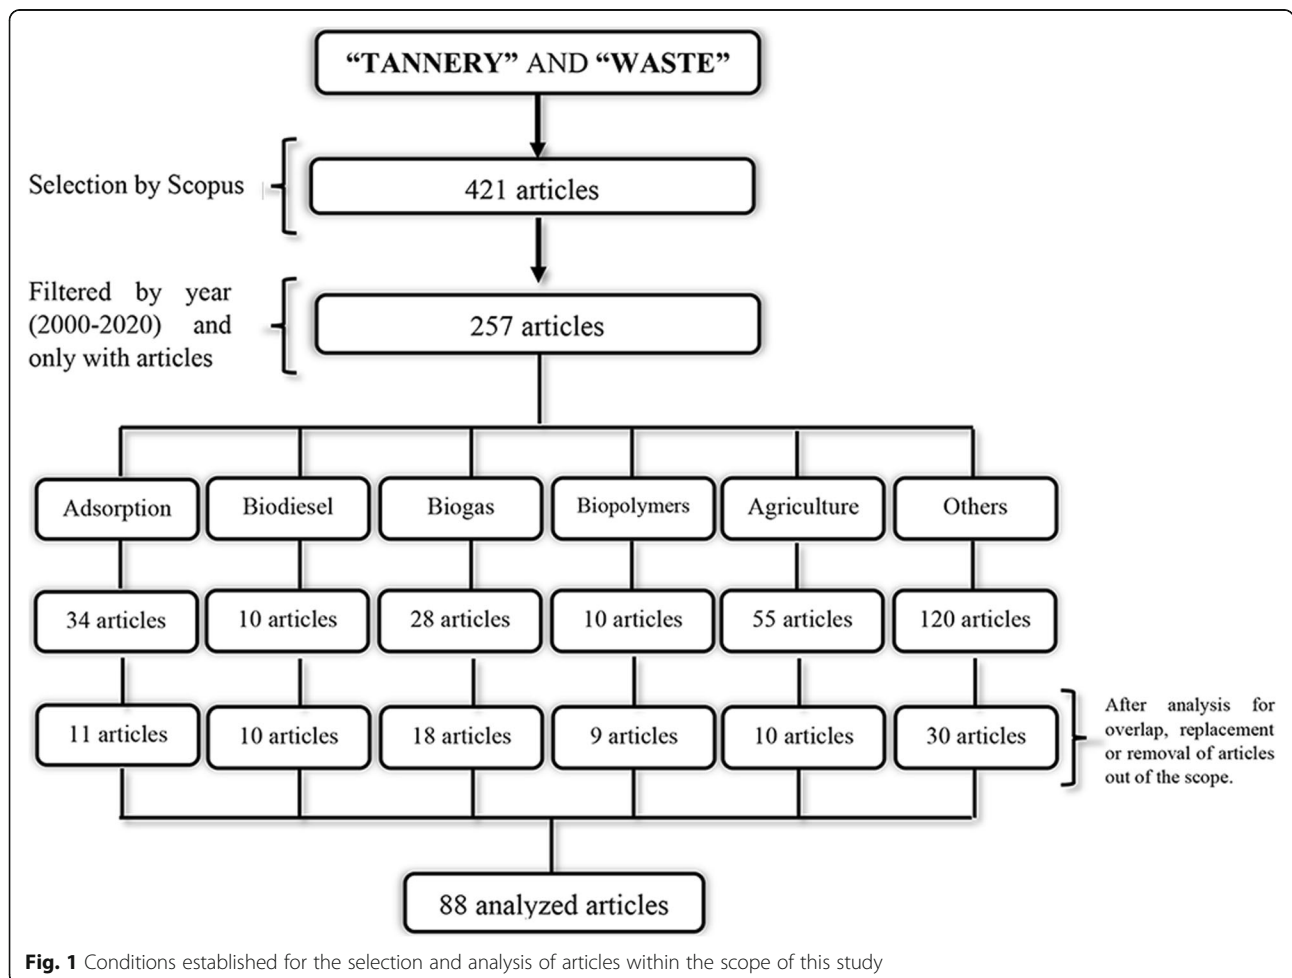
"TANNERY" AND "WASTE"

Selection by Scopus

421 articles

Filtered by year (2000-2020) and only with articles

257 articles

Adsorption

Biodiesel

Biogas

Biopolymers

Agriculture

Others

34 articles

10 articles

28 articles

10 articles

55 articles

120 articles

11 articles

10 articles

18 articles

9 articles

10 articles

30 articles

After analysis for overlap, replacement or removal of articles out of the scope.

88 analyzed articles

Fig. 1 Conditions established for the selection and analysis of articles within the scope of this study